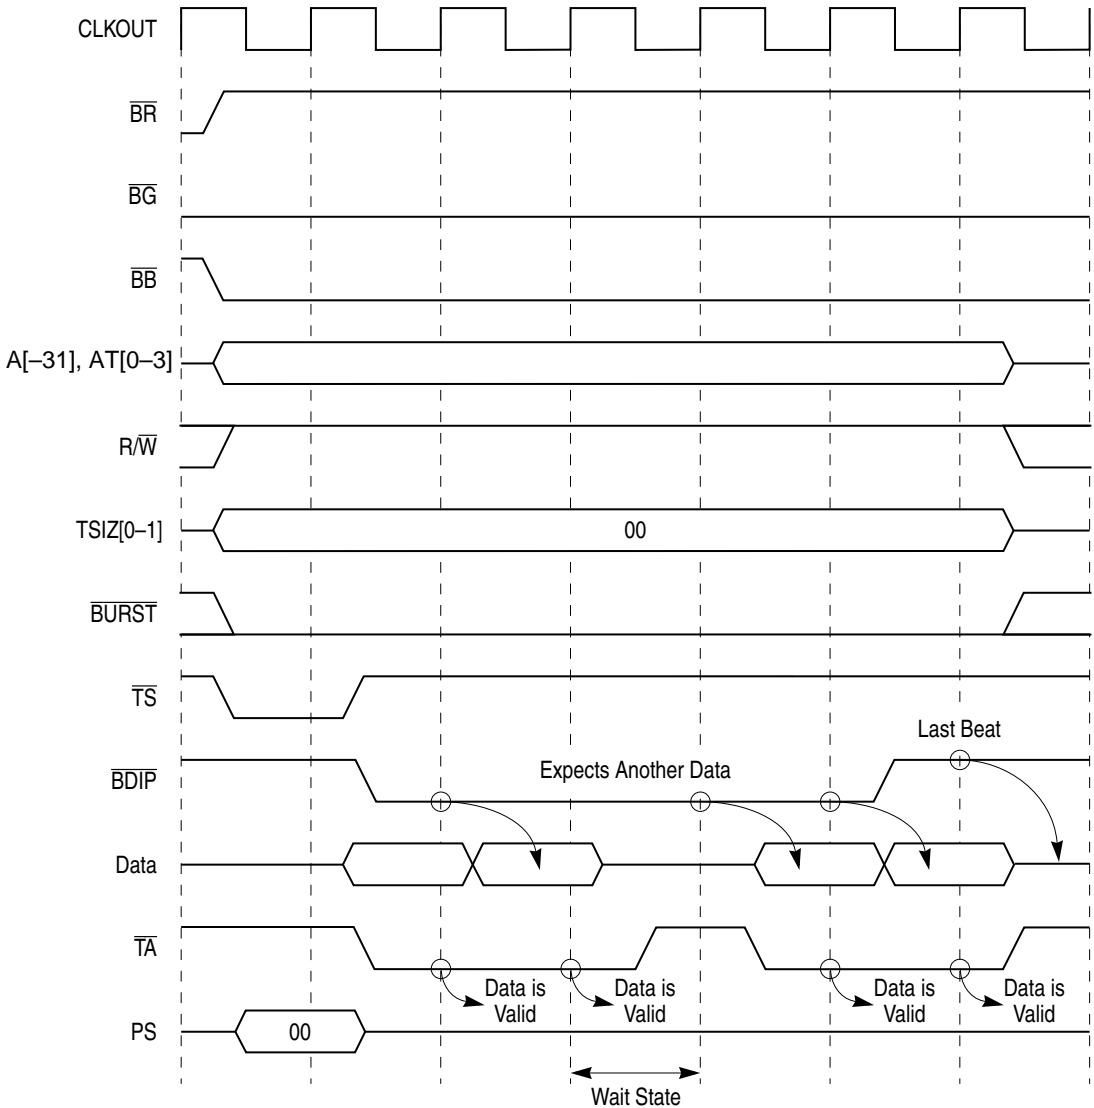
CLKOUT

$\overline{BR}$

$\overline{BG}$

$\overline{BB}$

A[–31], AT[0–3]

R/$\overline{W}$

TSIZ[0–1]

00

$\overline{BURST}$

$\overline{TS}$

Last Beat

$\overline{BDIP}$

Expects Another Data

Data

$\overline{TA}$

Data is Valid

Data is Valid

Data is Valid

Data is Valid

PS

00

Wait State